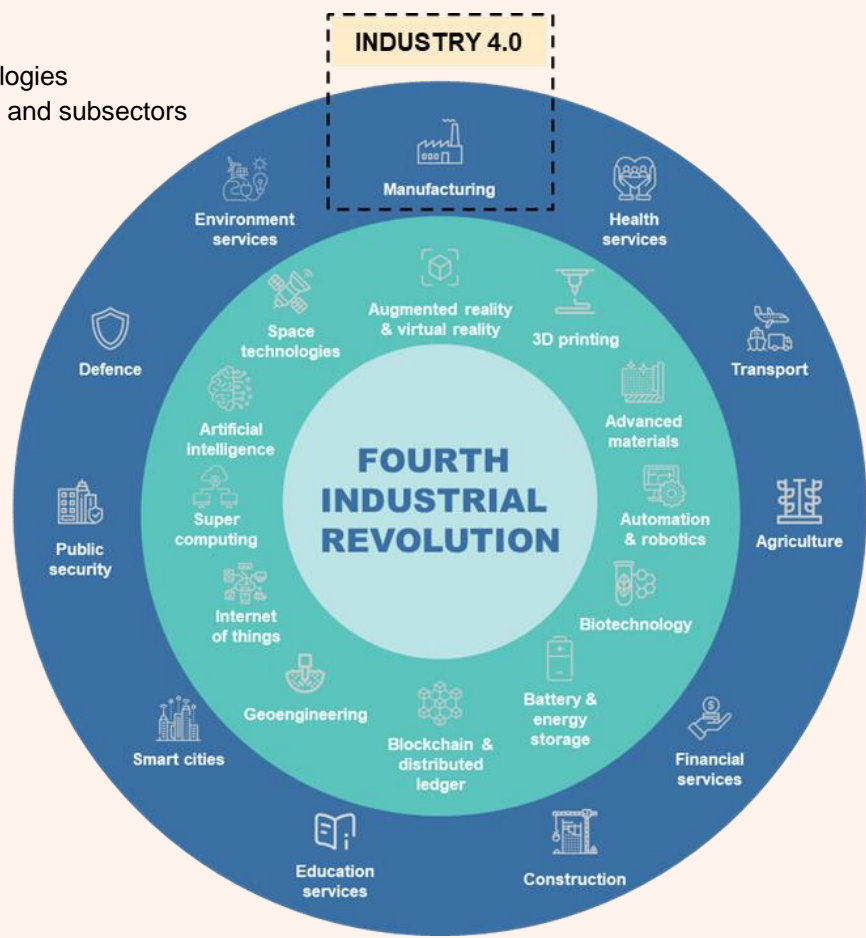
logies
and subsectors

INDUSTRY 4.0

Manufacturing

Health services

Transport

Agriculture

Financial services

Construction

Education services

Smart cities

Public security

Defence

Environment services

Augmented reality & virtual reality

3D printing

Advanced materials

Automation & robotics

Biotechnology

Battery & energy storage

Blockchain & distributed ledger

Geoengineering

Internet of things

Super computing

Artificial intelligence

Space technologies

FOURTH INDUSTRIAL REVOLUTION